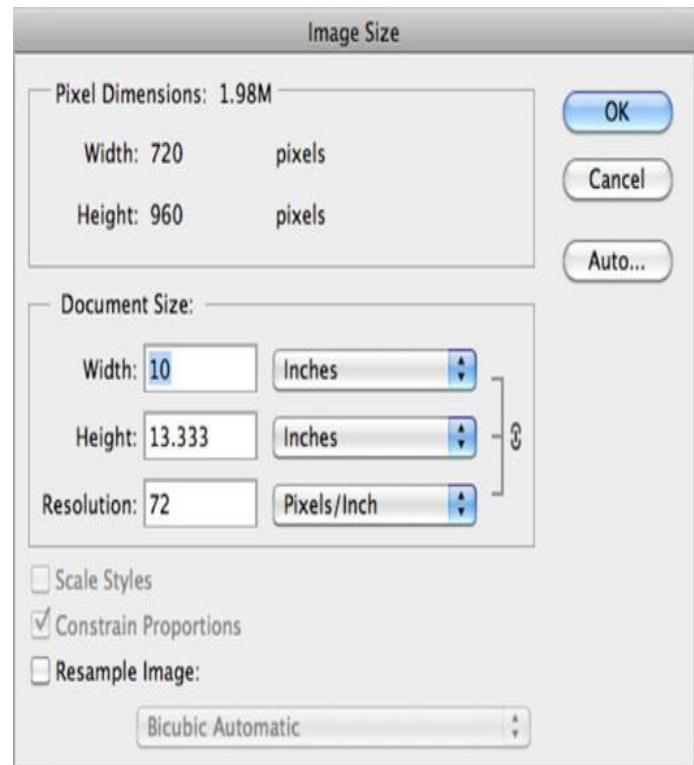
Image Size

Pixel Dimensions: 1.98M

Width: 720 pixels

Height: 960 pixels

OK

Cancel

Auto...

Document Size:

Width: 10 Inches

Height: 13.333 Inches

Resolution: 72 Pixels/Inch

Scale Styles

Constrain Proportions

Resample Image:

Bicubic Automatic